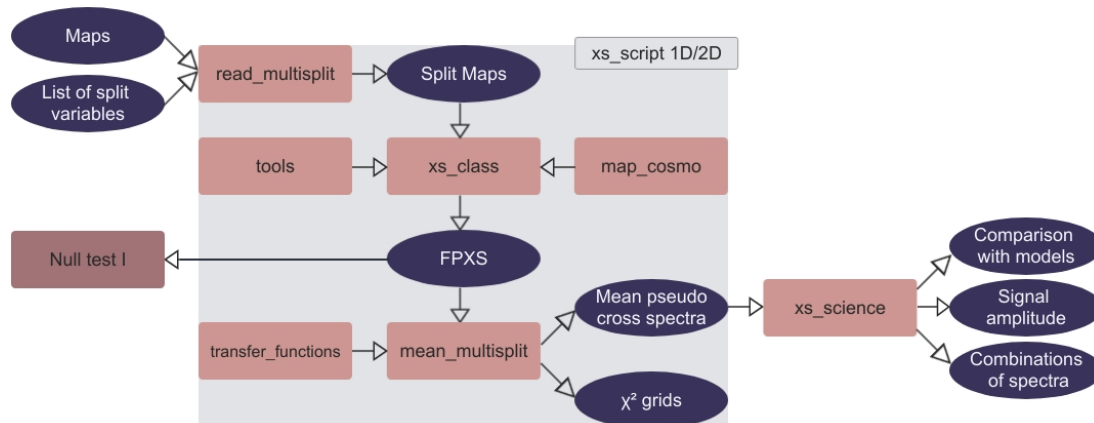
Maps

List of split variables

read_multisplit

Split Maps

xs_script 1D/2D

tools

xs_class

map_cosmo

Null test I

FPXS

Mean pseudo cross spectra

xs_science

Comparison with models

Signal amplitude

Combinations of spectra

transfer_functions

mean_multisplit

$\chi^2$ grids